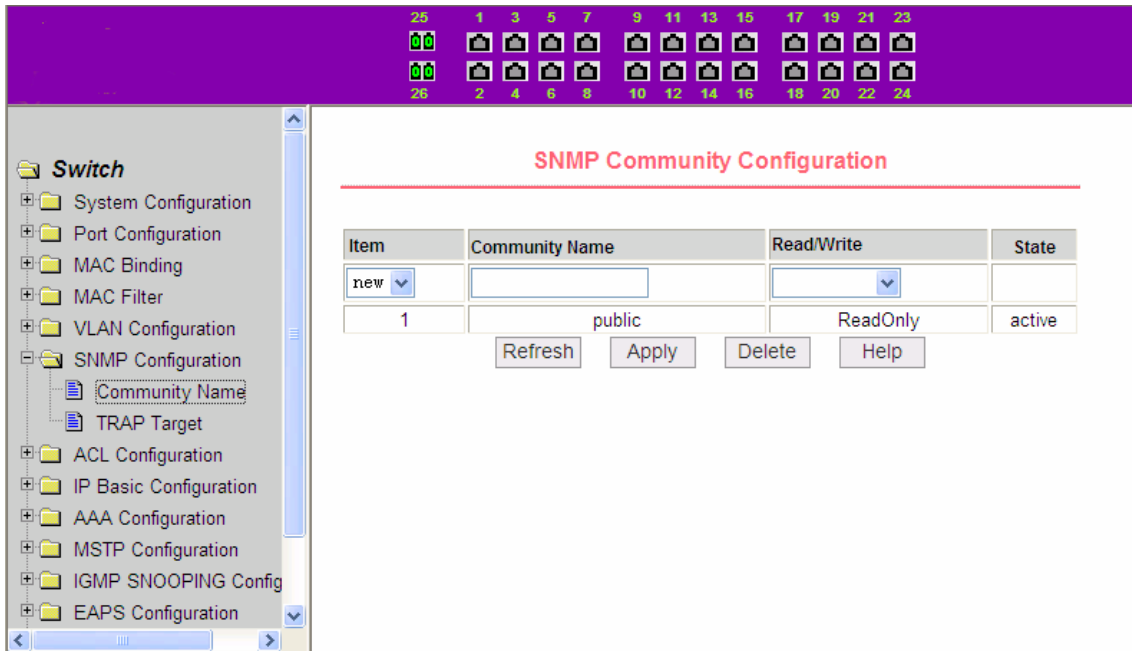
25 1 3 5 7 9 11 13 15 17 19 21 23

26 2 4 6 8 10 12 14 16 18 20 22 24

Switch
System Configuration
Port Configuration
MAC Binding
MAC Filter
VLAN Configuration
SNMP Configuration
Community Name
TRAP Target
ACL Configuration
IP Basic Configuration
AAA Configuration
MSTP Configuration
IGMP SNOOPING Config
EAPS Configuration

SNMP Community Configuration

| Item | Community Name | Read/Write | State |
|---|---|---|---|
| new | | | |
| 1 | public | ReadOnly | active |

Refresh Apply Delete Help